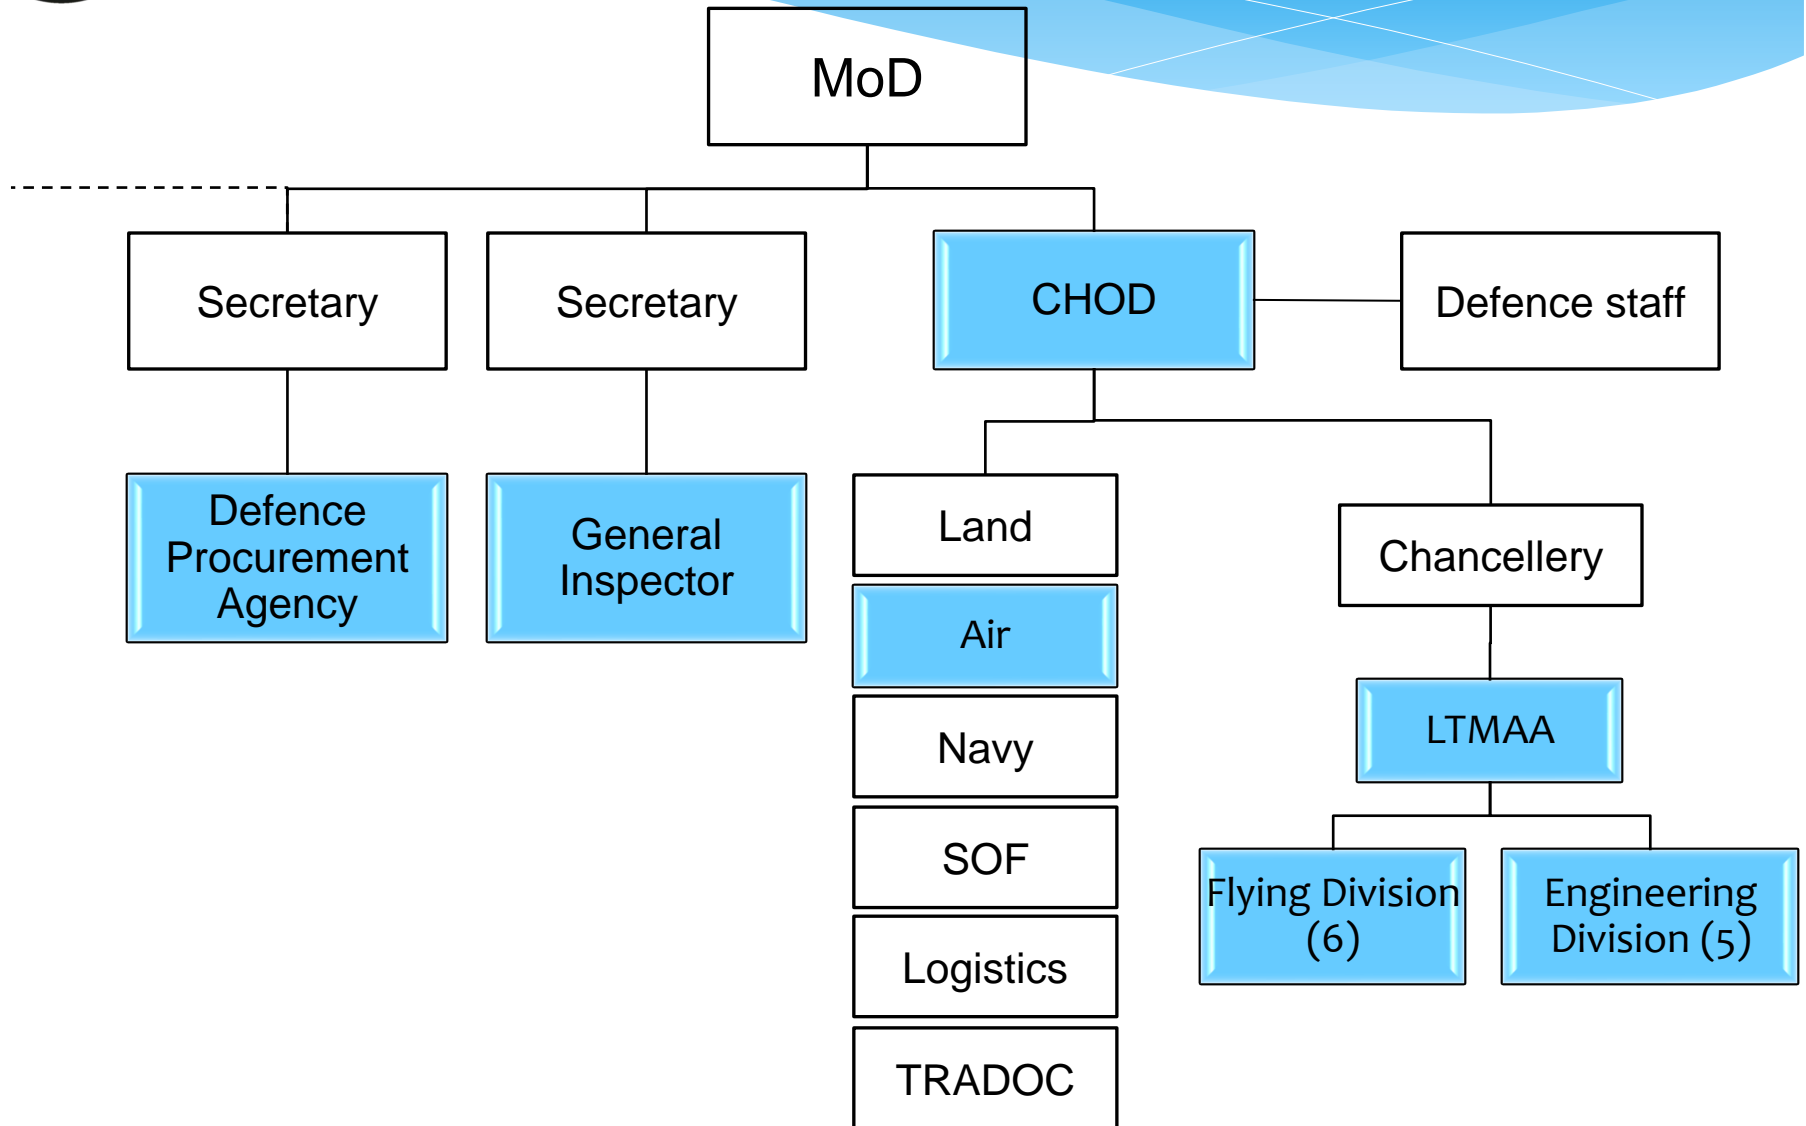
MoD

Secretary

Secretary

CHOD

Defence staff

Defence Procurement Agency

General Inspector

Land

Air

Navy

SOF

Logistics

TRADOC

Chancellery

LTMAA

Flying Division (6)

Engineering Division (5)